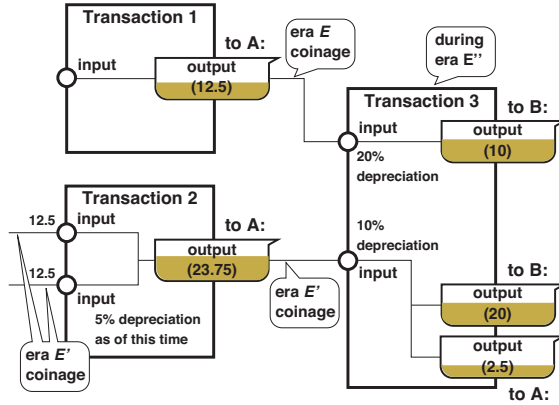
Transaction 1

input

to A:

output
(12.5)

era *E* coinage

during era E''

Transaction 3

to B:

input

output
(10)

20% depreciation

Transaction 2

12.5

input

to A:

10% depreciation

output
(23.75)

12.5

input

input

era *E'* coinage

to B:

5% depreciation as of this time

output
(20)

era *E'* coinage

output
(2.5)

to A: